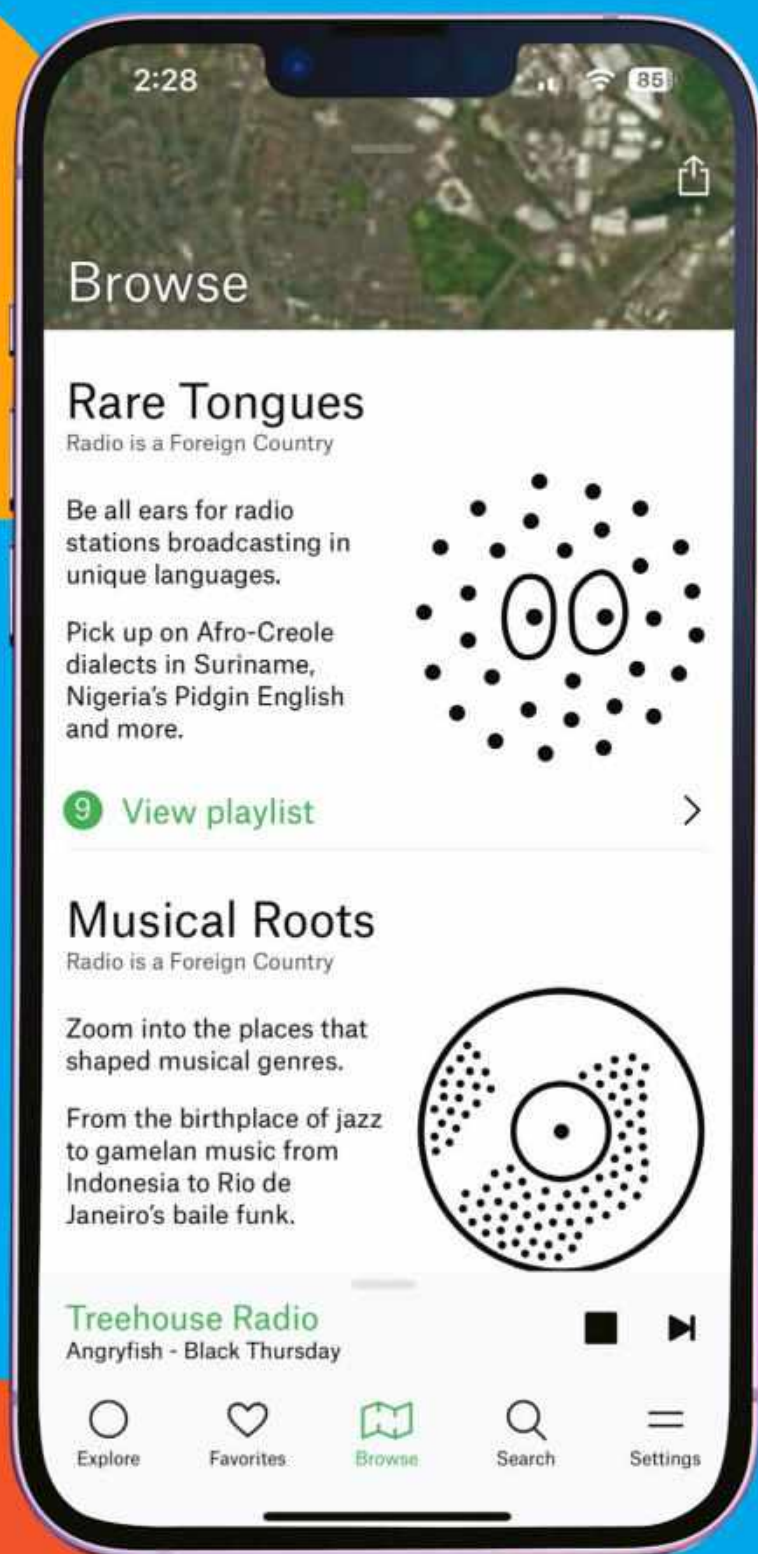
2:28

85

Browse

Rare Tongues
Radio is a Foreign Country

Be all ears for radio stations broadcasting in unique languages.

Pick up on Afro-Creole dialects in Suriname, Nigeria's Pidgin English and more.

9 View playlist >

Musical Roots
Radio is a Foreign Country

Zoom into the places that shaped musical genres.

From the birthplace of jazz to gamelan music from Indonesia to Rio de Janeiro's baile funk.

Treehouse Radio
Angryfish - Black Thursday

Explore Favorites Browse Search Settings